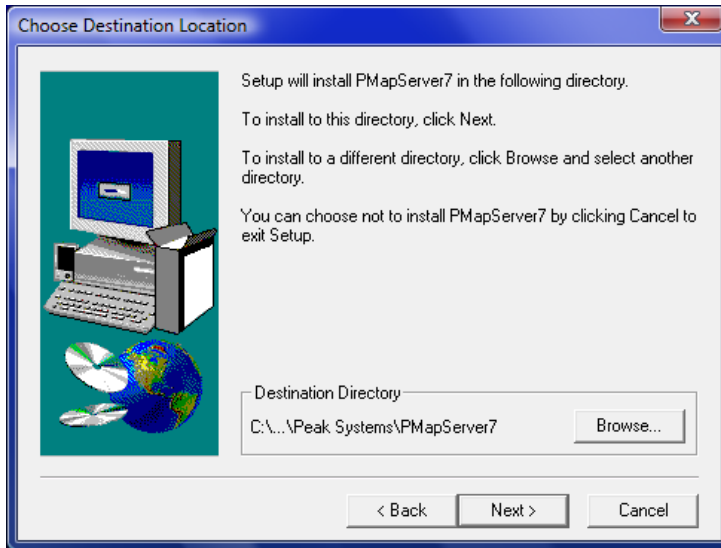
Choose Destination Location

Setup will install PMapServer7 in the following directory.

To install to this directory, click Next.

To install to a different directory, click Browse and select another directory.

You can choose not to install PMapServer7 by clicking Cancel to exit Setup.

Destination Directory

C:\...\Peak Systems\PMapServer7

Browse...

< Back

Next >

Cancel